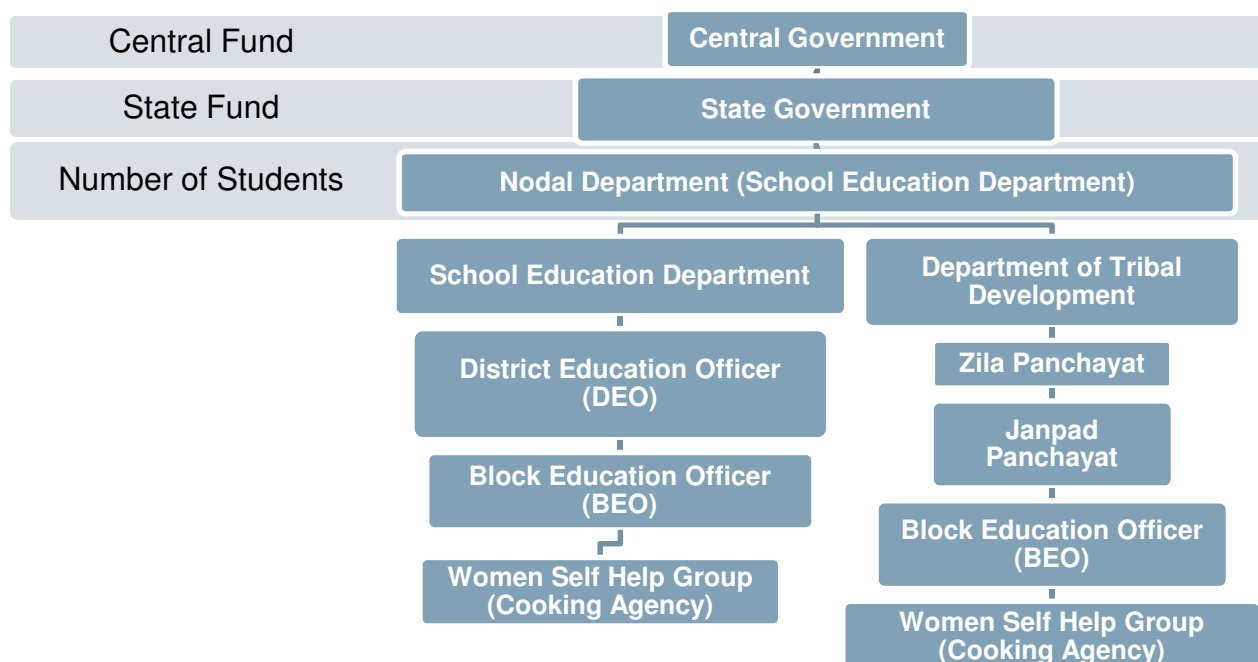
Central Fund
Central Government

State Fund
State Government

Number of Students
Nodal Department (School Education Department)

School Education Department

District Education Officer (DEO)

Block Education Officer (BEO)

Women Self Help Group (Cooking Agency)

Department of Tribal Development

Zila Panchayat

Janpad Panchayat

Block Education Officer (BEO)

Women Self Help Group (Cooking Agency)